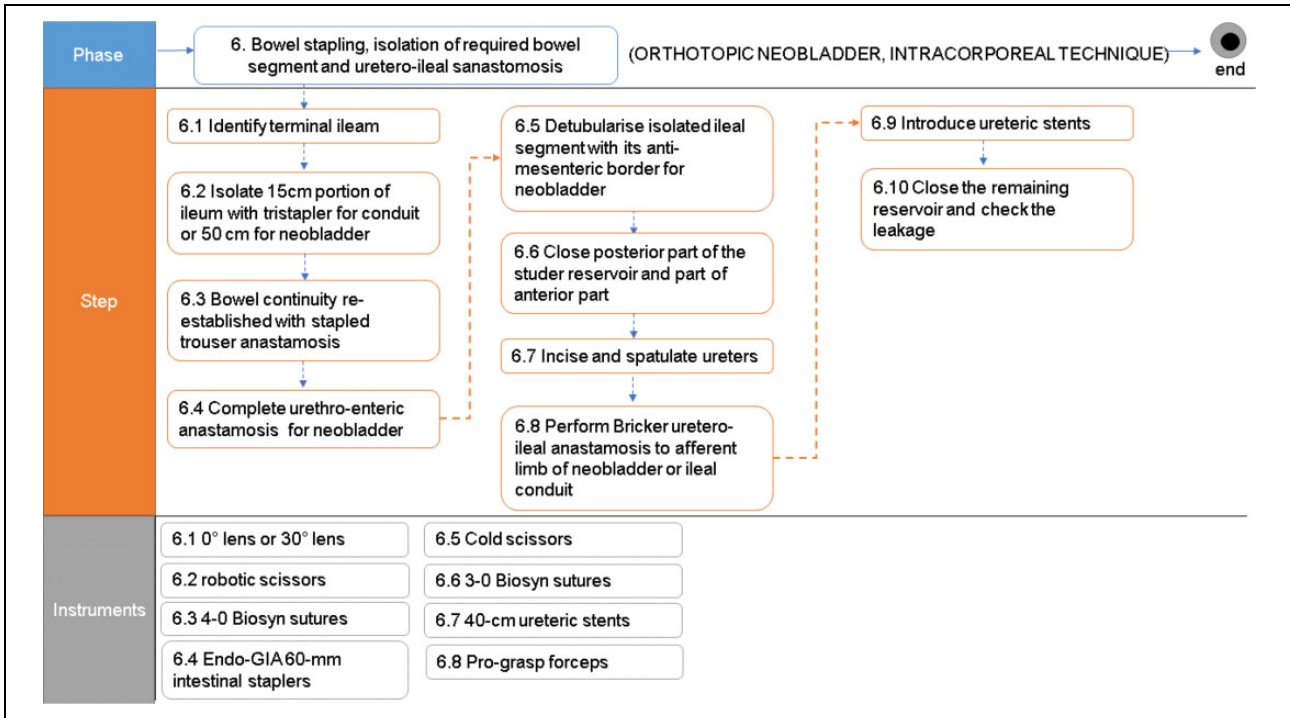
Phase

6. Bowel stapling, isolation of required bowel segment and uretero-ileal sanastomosis

(ORTHOTOPIC NEOBLADDER, INTRACORPOREAL TECHNIQUE)

end

Step

6.1 Identify terminal ileam

6.2 Isolate 15cm portion of ileum with tristapler for conduit or 50 cm for neobladder

6.3 Bowel continuity re-established with stapled trouser anastamosis

6.4 Complete urethro-enteric anastamosis for neobladder

6.5 Detubularise isolated ileal segment with its anti-mesenteric border for neobladder

6.6 Close posterior part of the studer reservoir and part of anterior part

6.7 Incise and spatulate ureters

6.8 Perform Bricker uretero-ileal anastamosis to afferent limb of neobladder or ileal conduit

6.9 Introduce ureteric stents

6.10 Close the remaining reservoir and check the leakage

Instruments

6.1 0° lens or 30° lens

6.2 robotic scissors

6.3 4-0 Biosyn sutures

6.4 Endo-GIA 60-mm intestinal staplers

6.5 Cold scissors

6.6 3-0 Biosyn sutures

6.7 40-cm ureteric stents

6.8 Pro-grasp forceps